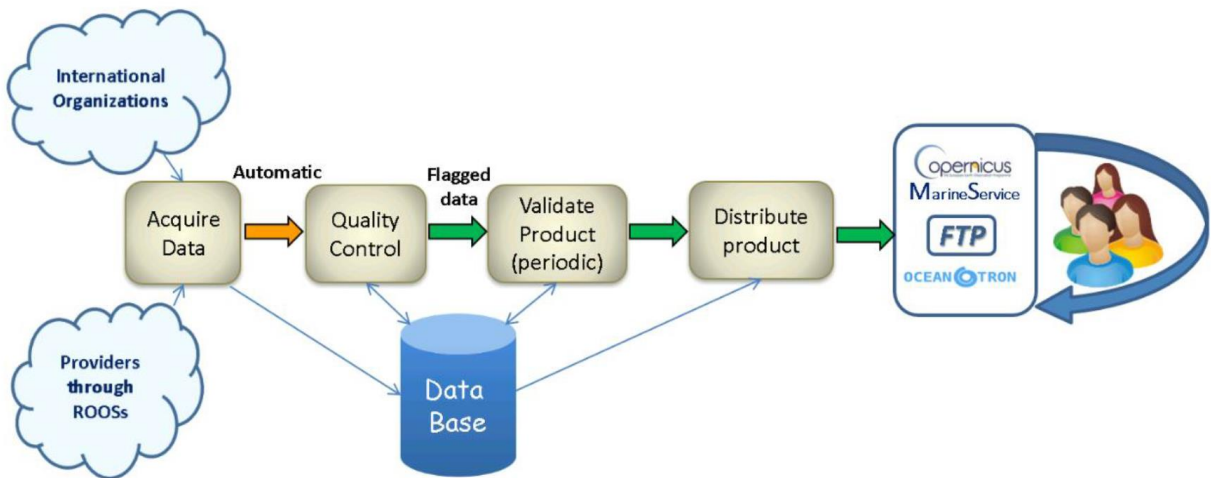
International Organizations

Automatic

Flagged data

Acquire Data

Quality Control

Validate Product (periodic)

Distribute product

Copernicus MarineService

FTP

OCEANOTRON

Providers through ROOSs

Data Base